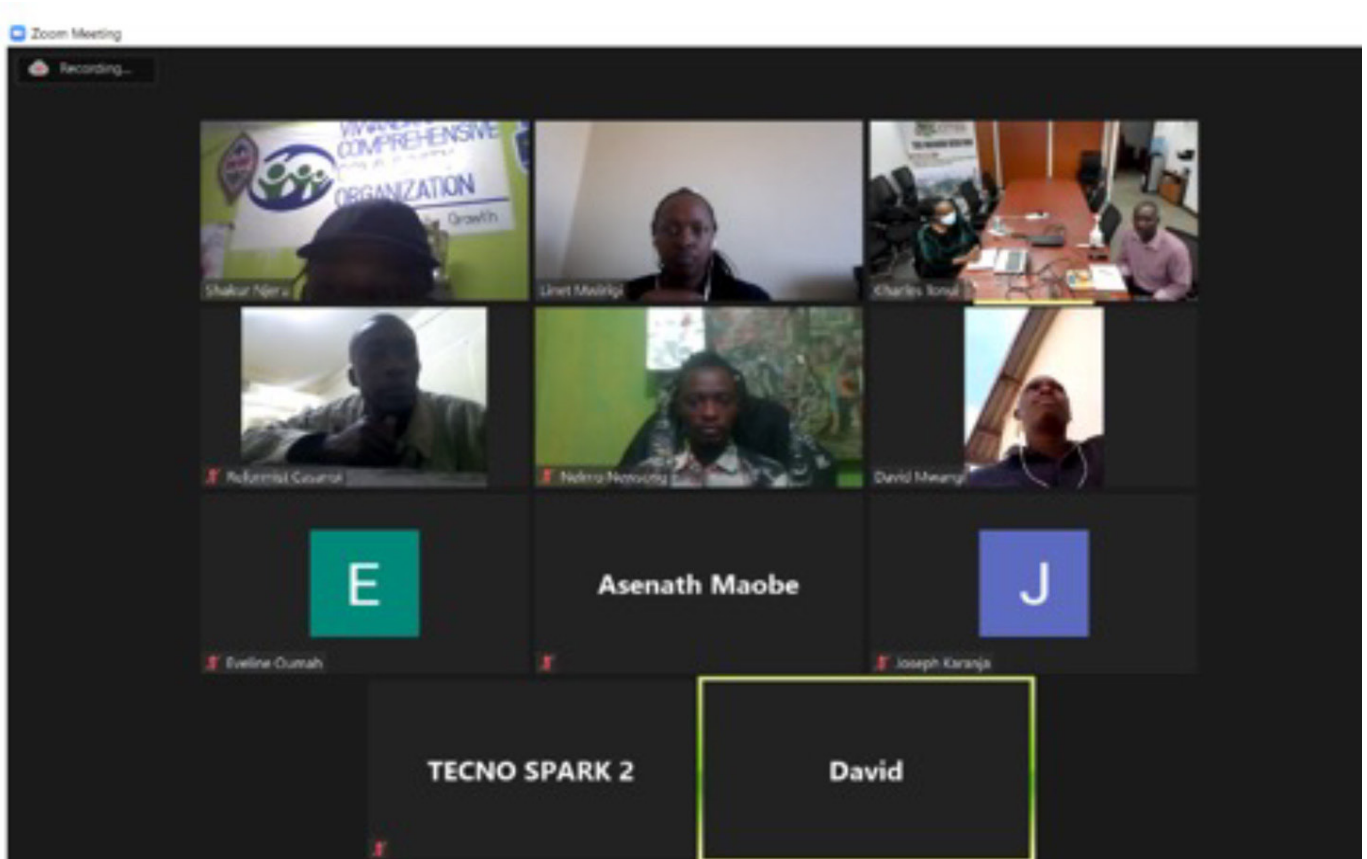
Zoom Meeting

Recording...

COMPREHENSIVE
ORGANIZATION
Growth

Shakur Njeru

Linet Mutinga

Charles Tonui

Patrick Gusimi

Nelson Nenonzo

David Mwangi

E

Eveline Oumah

Asenath Maobe

J

Joseph Karanja

TECNO SPARK 2

David